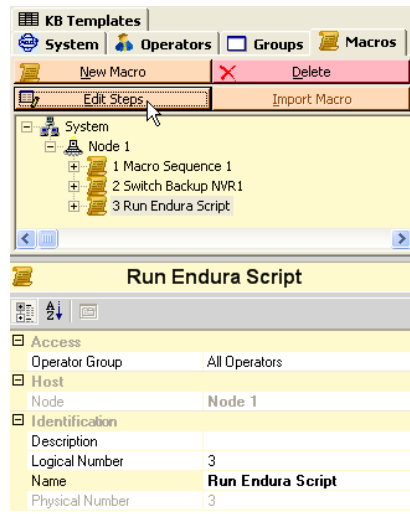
KB Templates

System | Operators | Groups | Macros

New Macro | Delete

Edit Steps | Import Macro

System
Node 1
1 Macro Sequence 1
2 Switch Backup NVR1
3 Run Endura Script

Run Endura Script

| | |
|---|---|
| Access | |
| Operator Group | All Operators |
| Host | |
| Node | Node 1 |
| Identification | |
| Description | |
| Logical Number | 3 |
| Name | Run Endura Script |
| Physical Number | 3 |